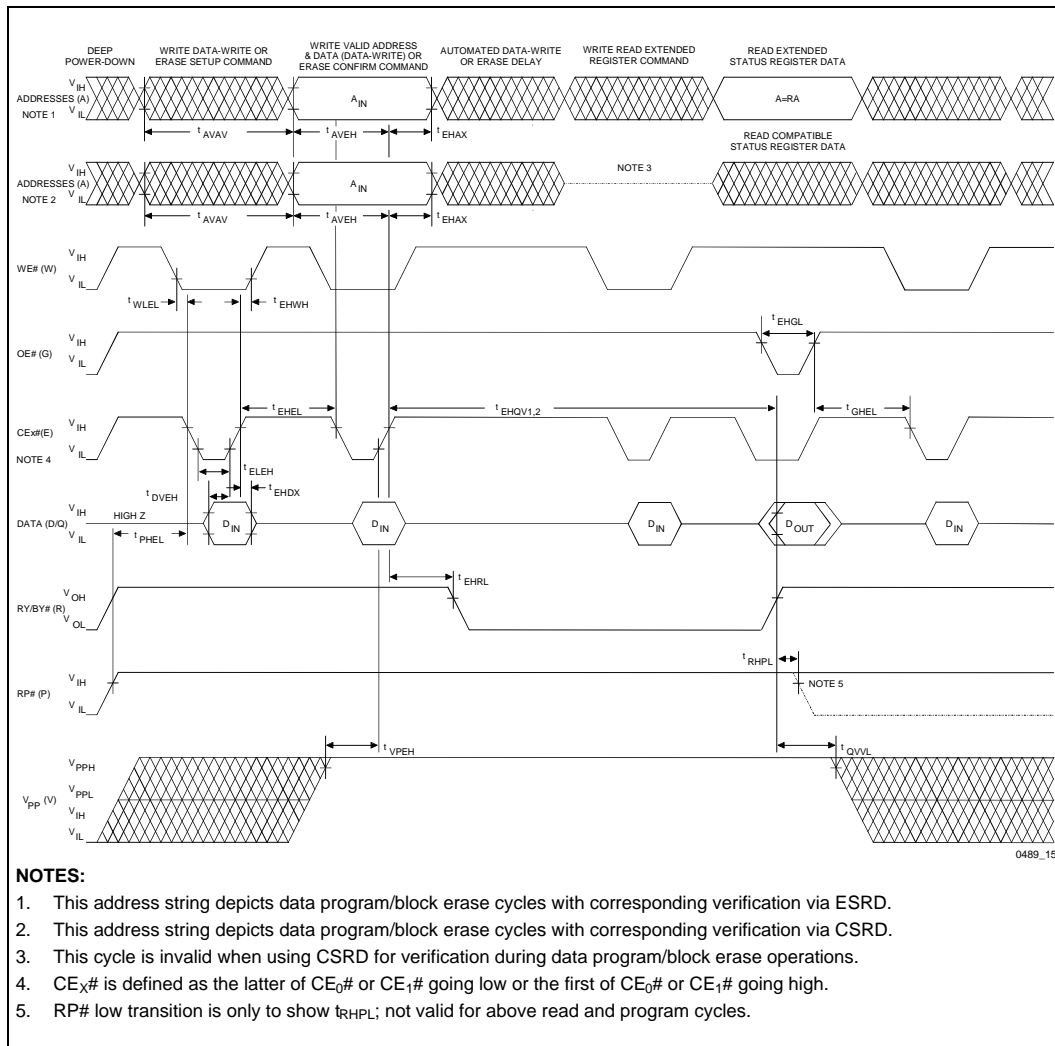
DEEP POWER-DOWN

WRITE DATA-WRITE OR ERASE SETUP COMMAND

WRITE VALID ADDRESS & DATA (DATA-WRITE) OR ERASE CONFIRM COMMAND

AUTOMATED DATA-WRITE OR ERASE DELAY

WRITE READ EXTENDED REGISTER COMMAND

READ EXTENDED STATUS REGISTER DATA

ADDRESSES (A) NOTE 1

$V_{IH}$ $V_{IL}$

$A_{IN}$

A=RA

$t_{AVAV}$ $t_{AVEH}$ $t_{EHAX}$

READ COMPATIBLE STATUS REGISTER DATA

ADDRESSES (A) NOTE 2

$V_{IH}$ $V_{IL}$

$A_{IN}$

NOTE 3

$t_{AVAV}$ $t_{AVEH}$ $t_{EHAX}$

WE# (W)

$V_{IH}$ $V_{IL}$

$t_{WLEL}$ $t_{EHWH}$

OE# (G)

$V_{IH}$ $V_{IL}$

$t_{EHGL}$

CEx#(E) NOTE 4

$V_{IH}$ $V_{IL}$

$t_{EHEL}$ $t_{EHQV1,2}$ $t_{GHEL}$

$t_{ELEH}$ $t_{DVEH}$ $t_{EHDX}$

DATA (D/Q)

$V_{IH}$ $V_{IL}$

HIGH Z

$t_{PHEL}$

$D_{IN}$ $D_{IN}$ $D_{IN}$ $D_{OUT}$ $D_{IN}$

$t_{EHRL}$

RY/BY# (R)

$V_{OH}$ $V_{OL}$

$t_{RHPL}$

RP# (P)

$V_{IH}$ $V_{IL}$

NOTE 5

$t_{VPEH}$ $t_{QVVL}$

$V_{PP}$ (V)

$V_{PPH}$ $V_{PPL}$ $V_{IH}$ $V_{IL}$

0489_15

NOTES:
1. This address string depicts data program/block erase cycles with corresponding verification via ESRD.
2. This address string depicts data program/block erase cycles with corresponding verification via CSRD.
3. This cycle is invalid when using CSRD for verification during data program/block erase operations.
4. $CE_X$# is defined as the latter of $CE_0$# or $CE_1$# going low or the first of $CE_0$# or $CE_1$# going high.
5. RP# low transition is only to show $t_{RHPL}$; not valid for above read and program cycles.